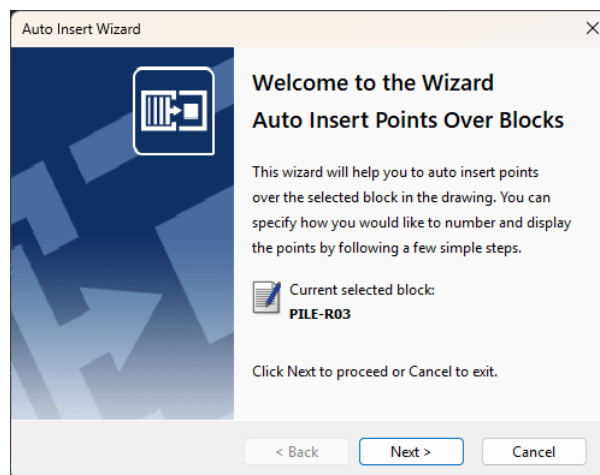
Auto Insert Wizard

Welcome to the Wizard
Auto Insert Points Over Blocks

This wizard will help you to auto insert points over the selected block in the drawing. You can specify how you would like to number and display the points by following a few simple steps.

Current selected block:
PILE-R03

Click Next to proceed or Cancel to exit.

< Back
Next >
Cancel